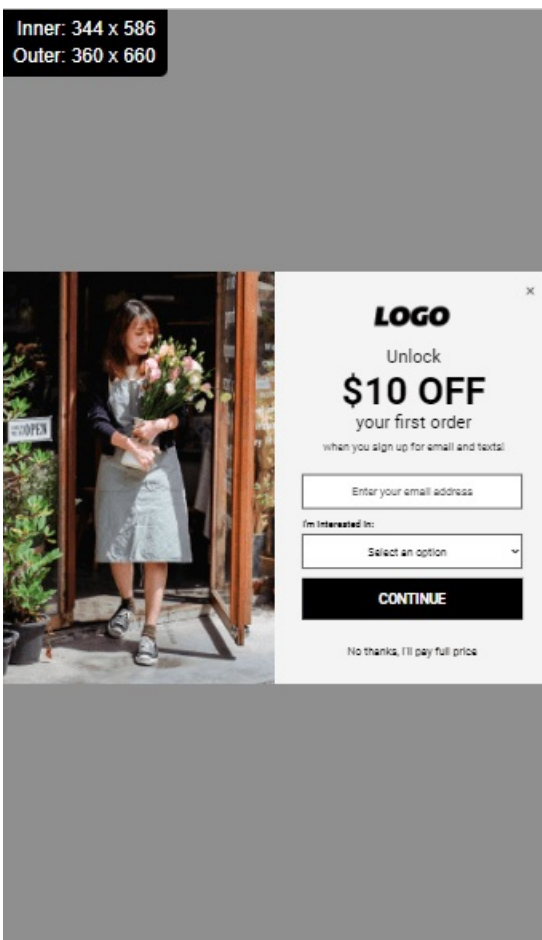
Inner: 344 x 586
Outer: 360 x 660

OPEN

×

LOGO

Unlock

$10 OFF

your first order

when you sign up for email and texts!

Enter your email address

I'm Interested In:

Select an option

CONTINUE

No thanks, I'll pay full price